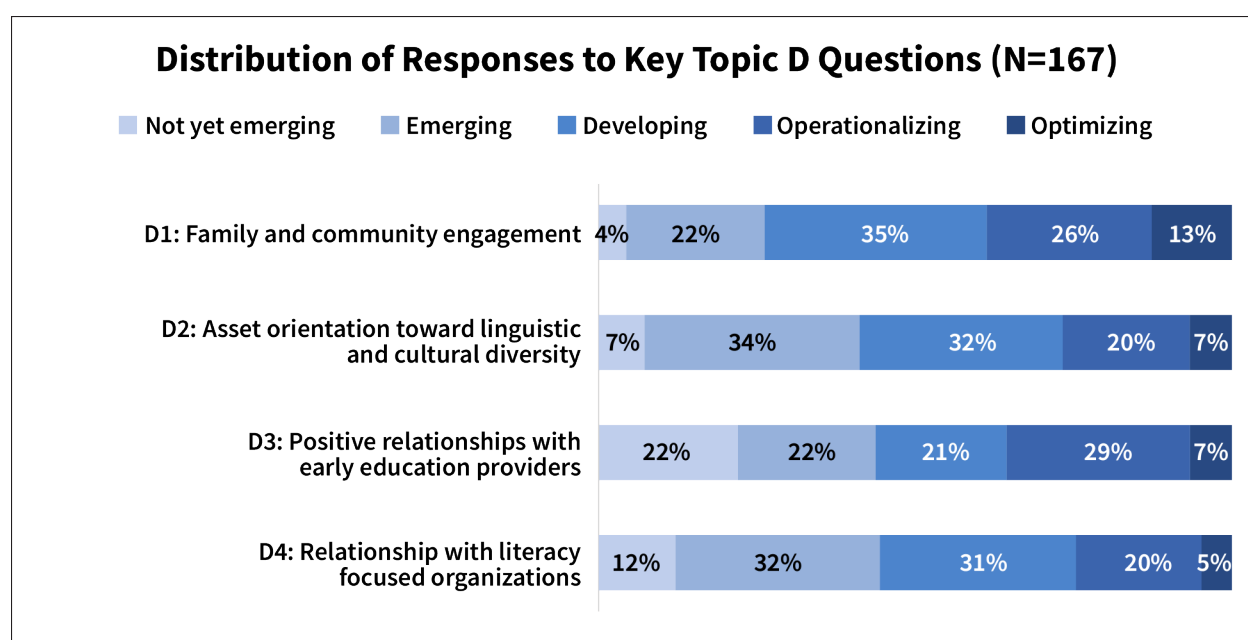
Distribution of Responses to Key Topic D Questions (N=167)

Not yet emerging
Emerging
Developing
Operationalizing
Optimizing

D1: Family and community engagement 4% 22% 35% 26% 13%

D2: Asset orientation toward linguistic and cultural diversity 7% 34% 32% 20% 7%

D3: Positive relationships with early education providers 22% 22% 21% 29% 7%

D4: Relationship with literacy focused organizations 12% 32% 31% 20% 5%